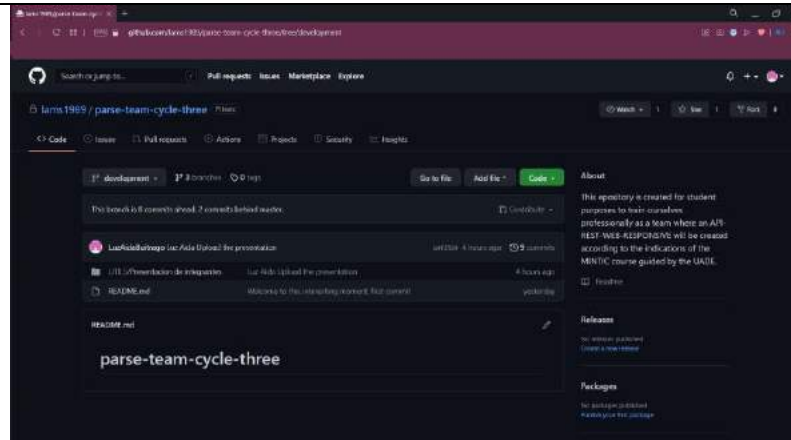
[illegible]

github.com/lams1969/parse-team-cycle-three/tree/development

Search or jump to...

Pull requests Issues Marketplace Explore

lams1969 / parse-team-cycle-three Public

Watch 1 Star 1 Fork 0

<> Code Issues Pull requests Actions Projects Security Insights

development 3 branches 0 tags

Go to file Add file Code

This branch is 8 commits ahead, 2 commits behind master.

Contribute

LuzAidaBuitrago Luz Aida Upload the presentation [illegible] 4 hours ago 9 commits

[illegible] Presentacion de integrantes Luz Aida Upload the presentation 4 hours ago

README.md Welcome to this interesting moment, first commit yesterday

README.md

parse-team-cycle-three

About

This epository is created for student purposes to train ourselves professionally as a team where an API-REST-WEB-RESPONSIVE will be created according to the indications of the MINTIC course guided by the UADE.

Readme

Releases

No releases published
Create a new release

Packages

No packages published
Publish your first package